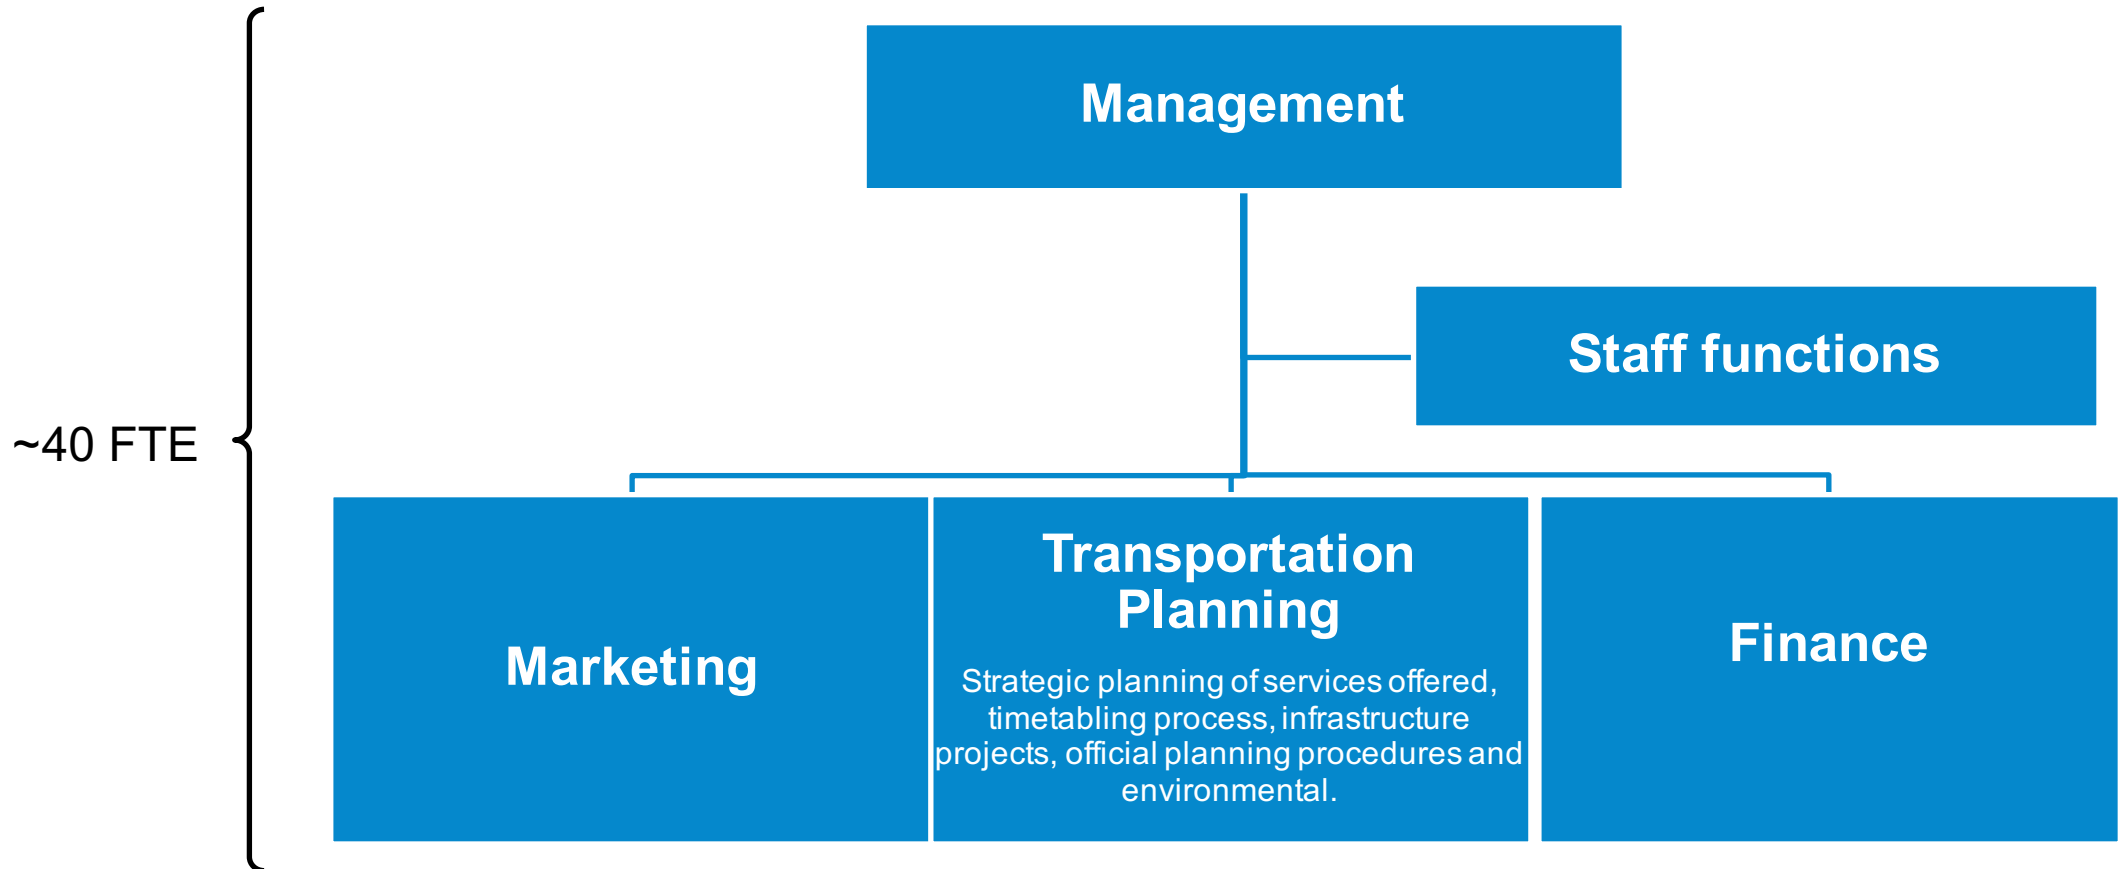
~40 FTE

Management

Staff functions

Marketing

Transportation Planning

Strategic planning of services offered, timetabling process, infrastructure projects, official planning procedures and environmental.

Finance